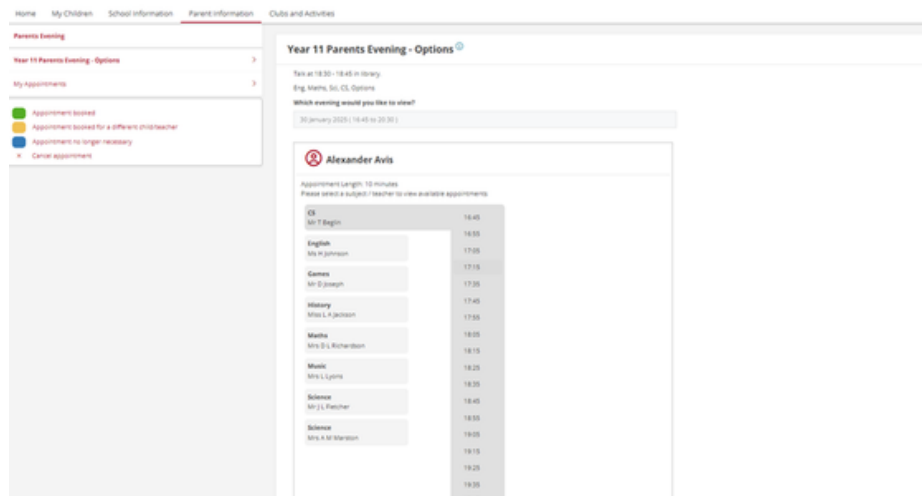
Home My Children School Information Parent Information Clubs and Activities

Parents Evening

Year 11 Parents Evening - Options >

My Appointments >

Appointment booked

Appointment booked for a different child/teacher

Appointment no longer necessary

× Cancel appointment

Year 11 Parents Evening - Options

Talk at 18:30 - 18:45 in library

Eng, Maths, Sci, CS, Options

Which evening would you like to view?

30 January 2025 ( 16:45 to 20:30 )

Alexander Avis

Appointment Length: 10 minutes

Please select a subject / teacher to view available appointments

CS
Mr T Beglin

English
Ms H Johnson

Games
Mr D Joseph

History
Miss L A Jackson

Maths
Mrs D L Richardson

Music
Mrs L Lyons

Science
Mr J L Fletcher

Science
Mrs A M Marston

16:45
16:55
17:05
17:15
17:35
17:45
17:55
18:05
18:15
18:25
18:35
18:45
18:55
19:05
19:15
19:25
19:35